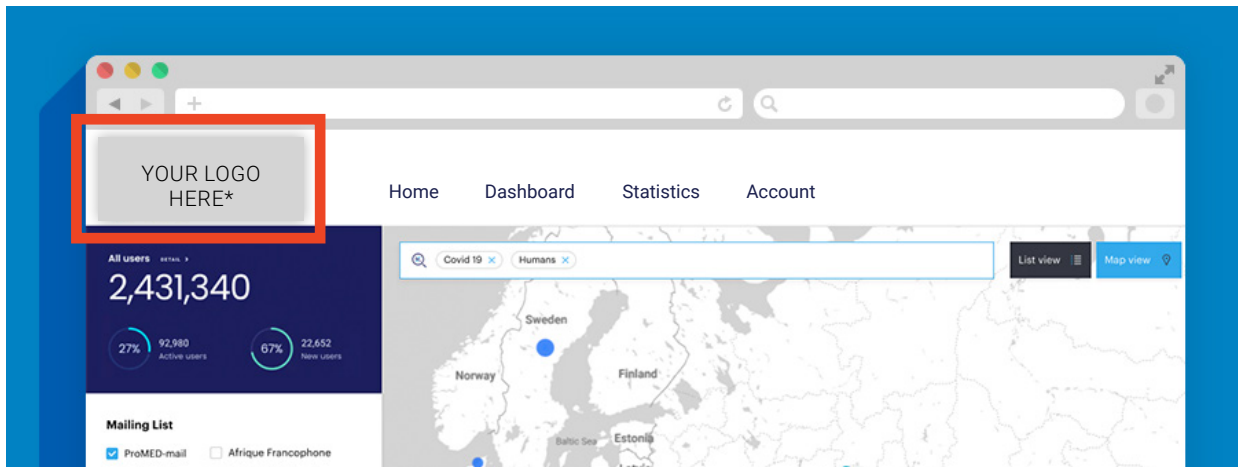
YOUR LOGO HERE*

Home Dashboard Statistics Account

All users DETAIL ›

2,431,340

27% 92,980 Active users

67% 22,652 New users

Covid 19 × Humans ×

List view

Map view

Sweden

Norway

Finland

Baltic Sea

Estonia

Mailing List

ProMED-mail

Afrique Francophone